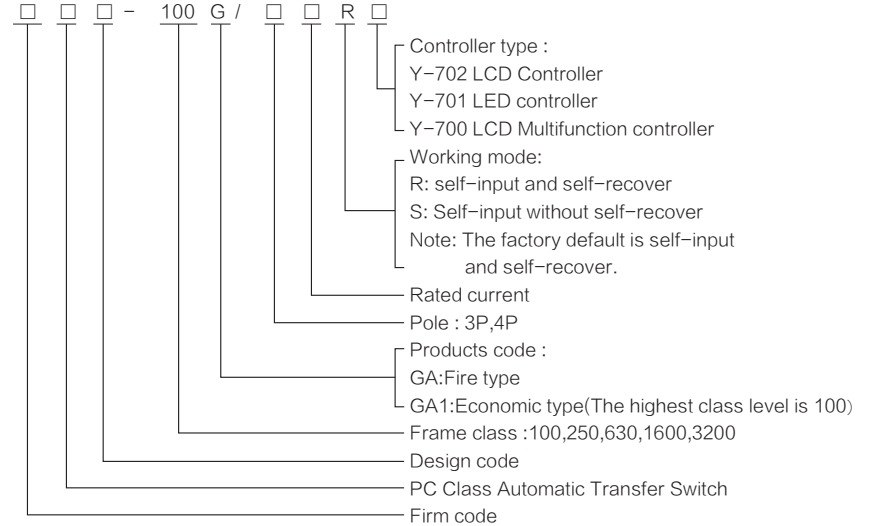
□ □ □ - 100 G / □ □ R □

Controller type :
Y-702 LCD Controller
Y-701 LED controller
Y-700 LCD Multifunction controller

Working mode:
R: self-input and self-recover
S: Self-input without self-recover
Note: The factory default is self-input and self-recover.

Rated current

Pole : 3P,4P

Products code :
GA:Fire type
GA1:Economic type(The highest class level is 100)

Frame class :100,250,630,1600,3200

Design code

PC Class Automatic Transfer Switch

Firm code